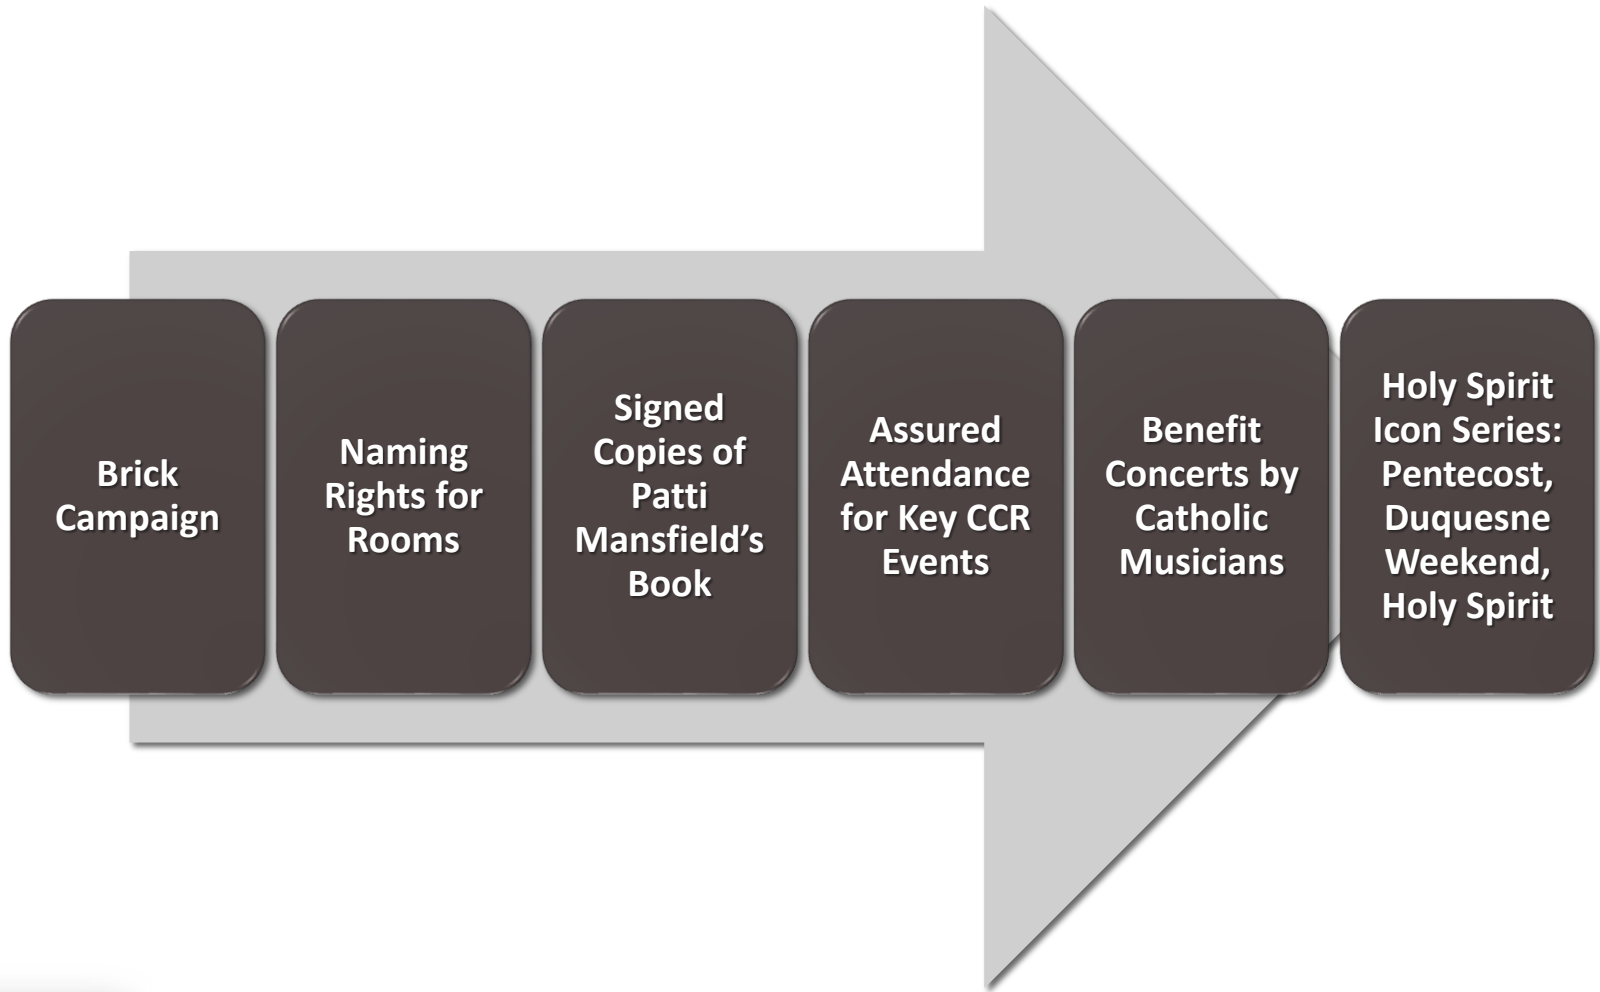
Brick Campaign

Naming Rights for Rooms

Signed Copies of Patti Mansfield’s Book

Assured Attendance for Key CCR Events

Benefit Concerts by Catholic Musicians

Holy Spirit Icon Series: Pentecost, Duquesne Weekend, Holy Spirit